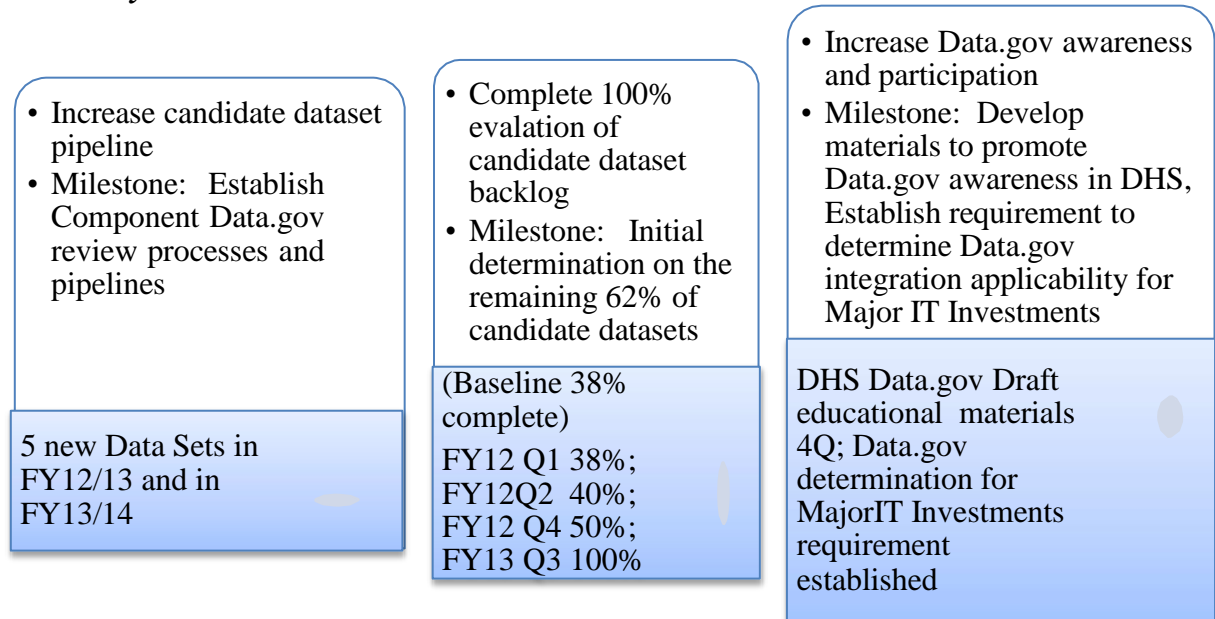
• Increase candidate dataset pipeline
• Milestone: Establish Component Data.gov review processes and pipelines

5 new Data Sets in FY12/13 and in FY13/14

• Complete 100% evalation of candidate dataset backlog
• Milestone: Initial determination on the remaining 62% of candidate datasets

(Baseline 38% complete)
FY12 Q1 38%;
FY12Q2 40%;
FY12 Q4 50%;
FY13 Q3 100%

• Increase Data.gov awareness and participation
• Milestone: Develop materials to promote Data.gov awareness in DHS, Establish requirement to determine Data.gov integration applicability for Major IT Investments

DHS Data.gov Draft educational materials 4Q; Data.gov determination for MajorIT Investments requirement established